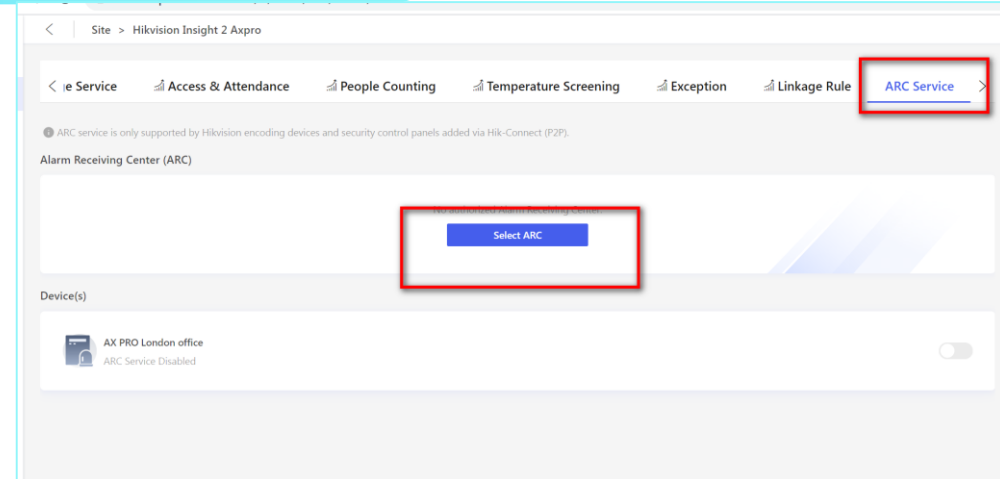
Site > Hikvision Insight 2 Axpro

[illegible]e Service Access & Attendance People Counting Temperature Screening Exception Linkage Rule ARC Service

ARC service is only supported by Hikvision encoding devices and security control panels added via Hik-Connect (P2P).

Alarm Receiving Center (ARC)

No authorized Alarm Receiving Center.

Select ARC

Device(s)

AX PRO London office
ARC Service Disabled